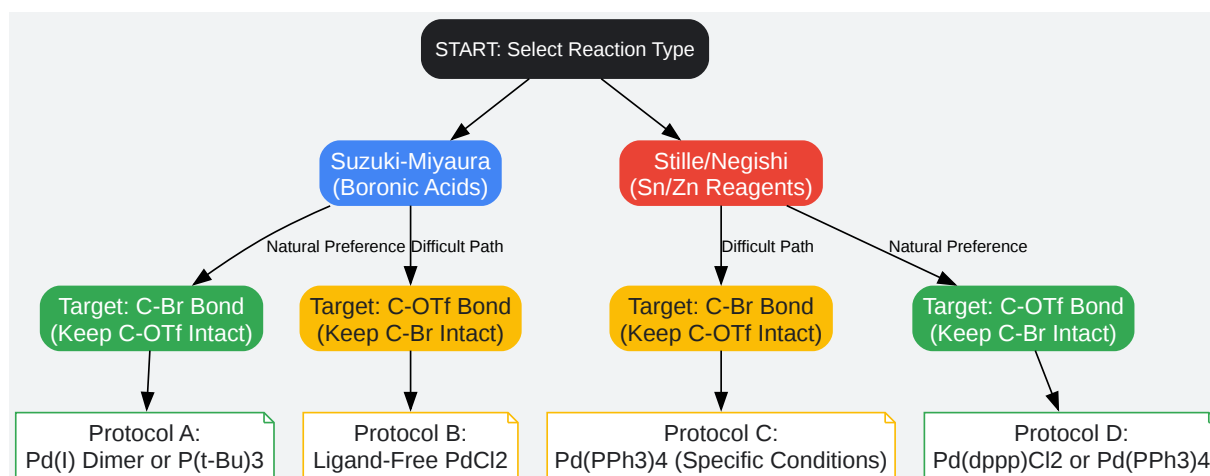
START: Select Reaction Type

Suzuki-Miyaura
(Boronic Acids)

Stille/Negishi
(Sn/Zn Reagents)

Natural Preference

Difficult Path

Difficult Path

Natural Preference

Target: C-Br Bond
(Keep C-OTf Intact)

Target: C-OTf Bond
(Keep C-Br Intact)

Target: C-Br Bond
(Keep C-OTf Intact)

Target: C-OTf Bond
(Keep C-Br Intact)

Protocol A:
Pd(I) Dimer or P(t-Bu)3

Protocol B:
Ligand-Free PdCl2

Protocol C:
Pd(PPh3)4 (Specific Conditions)

Protocol D:
Pd(dppp)Cl2 or Pd(PPh3)4